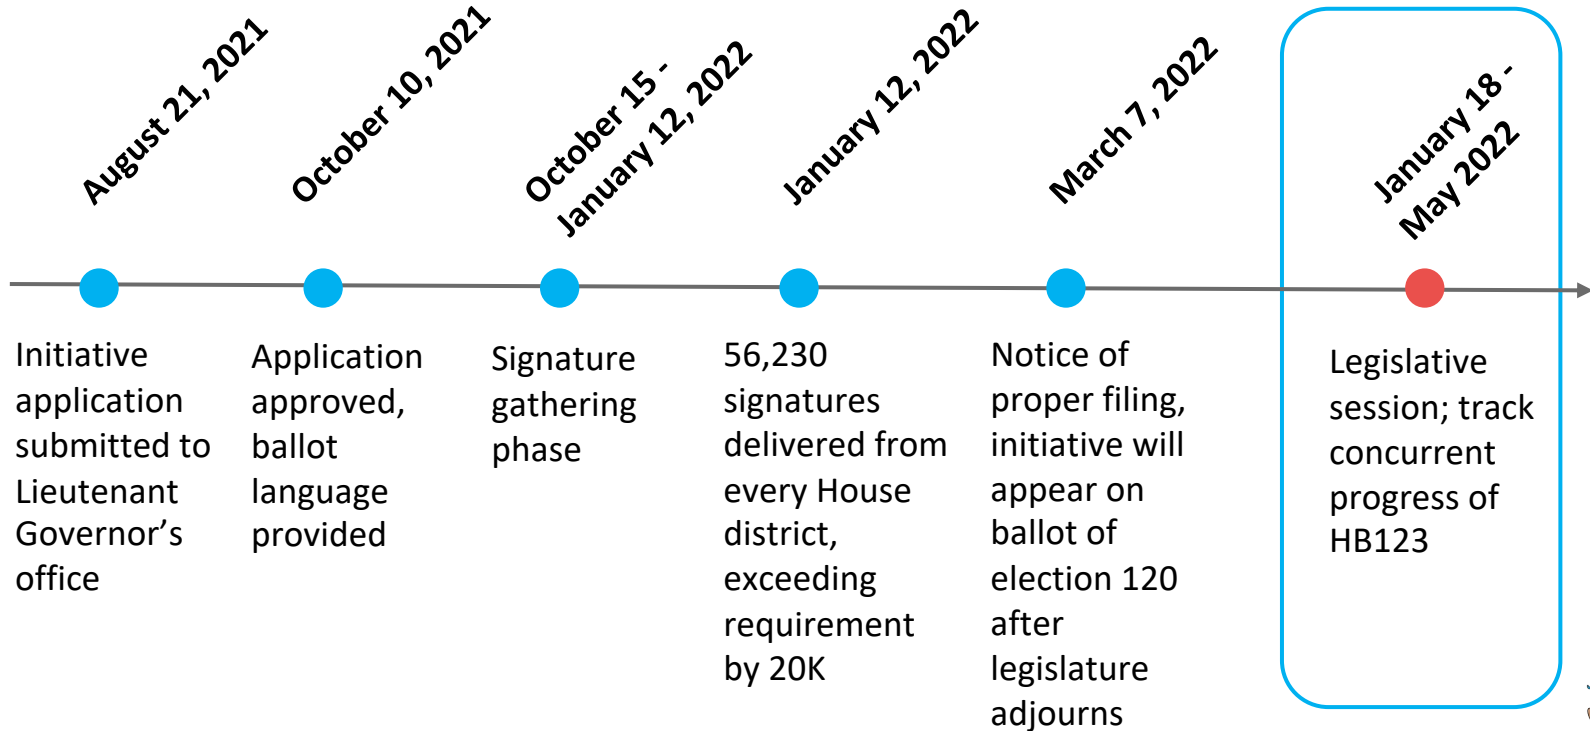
August 21, 2021

October 10, 2021

October 15 - January 12, 2022

January 12, 2022

March 7, 2022

January 18 - May 2022

Initiative application submitted to Lieutenant Governor’s office

Application approved, ballot language provided

Signature gathering phase

56,230 signatures delivered from every House district, exceeding requirement by 20K

Notice of proper filing, initiative will appear on ballot of election 120 after legislature adjourns

Legislative session; track concurrent progress of HB123